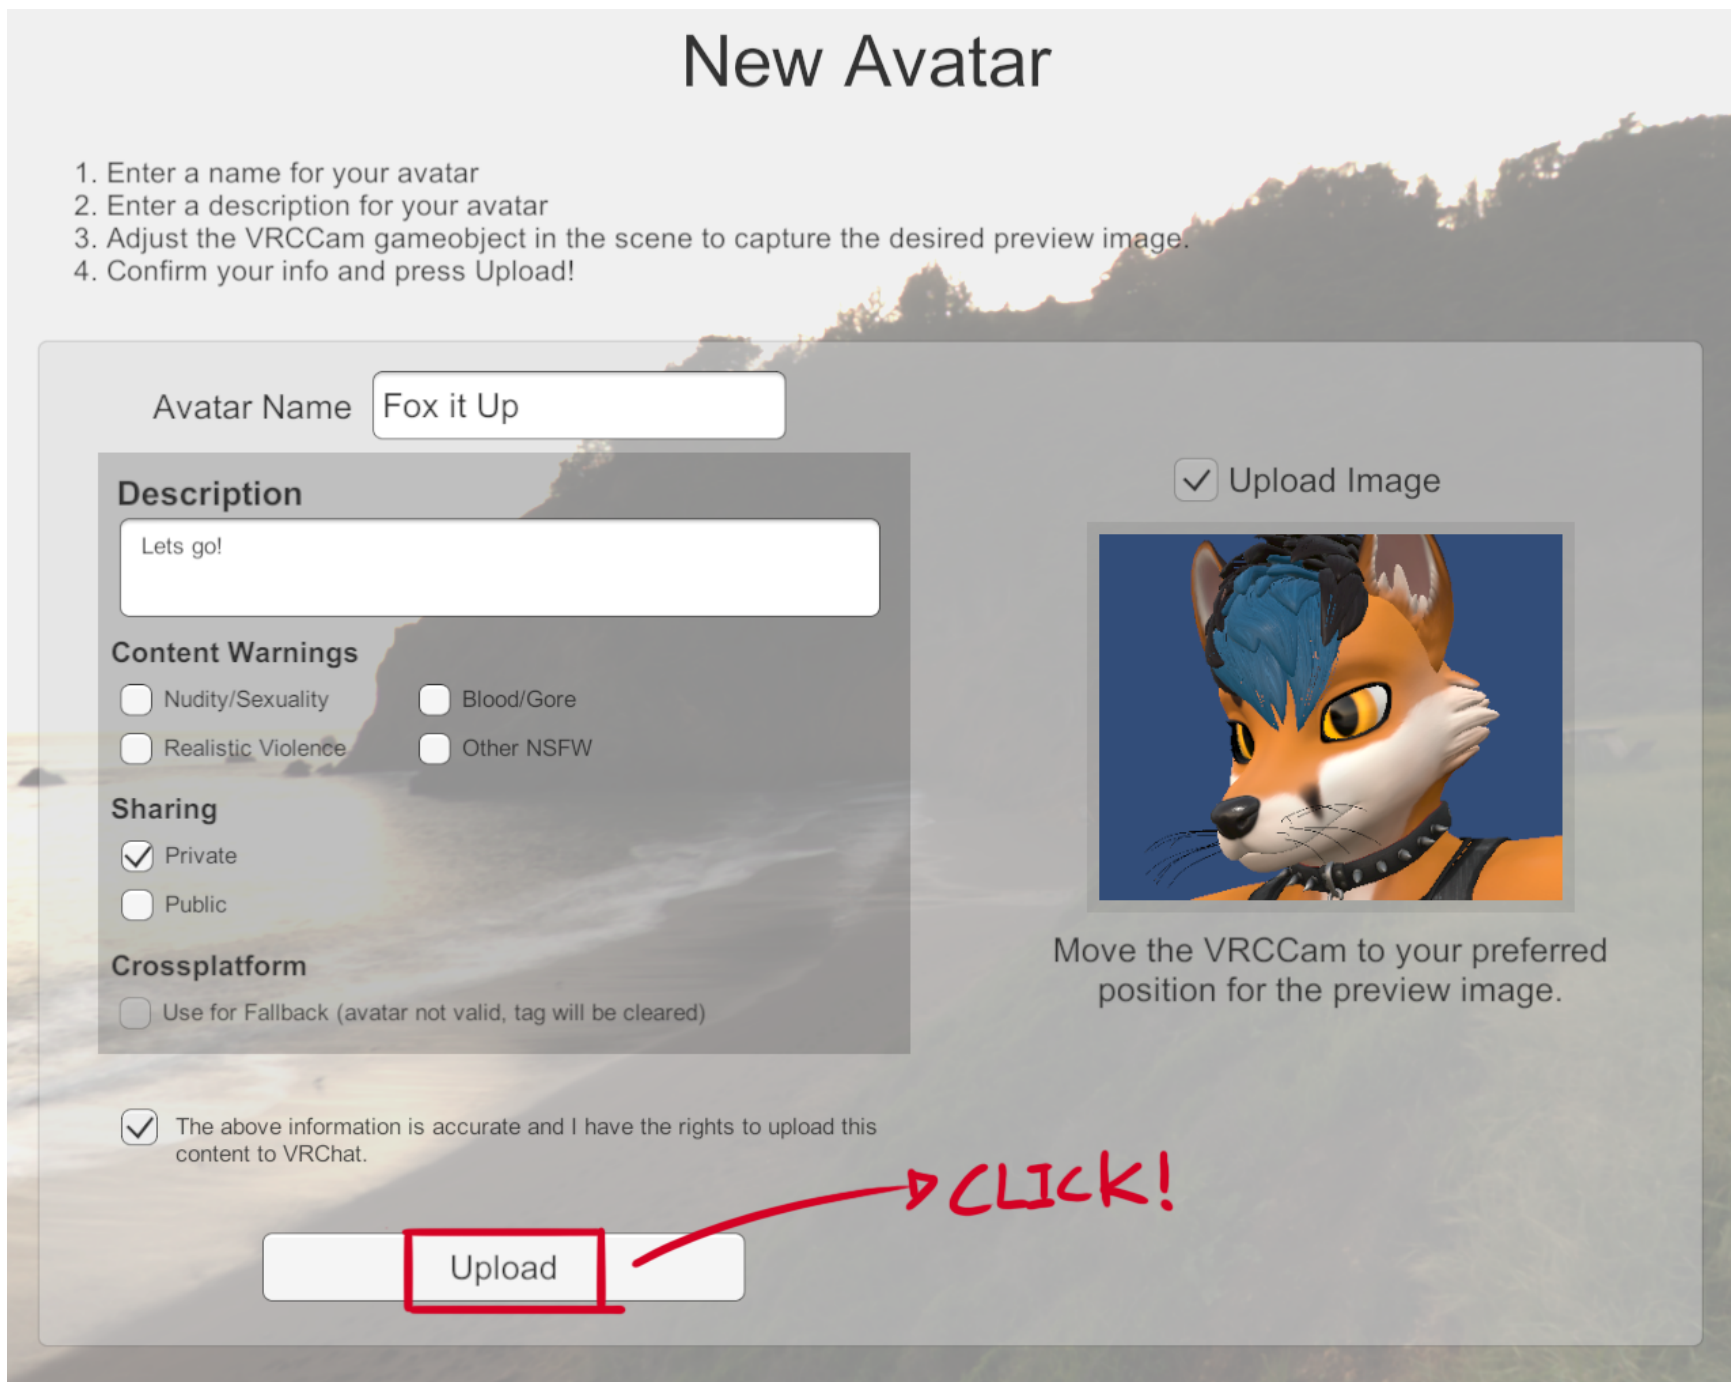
New Avatar

1. Enter a name for your avatar
2. Enter a description for your avatar
3. Adjust the VRCCam gameobject in the scene to capture the desired preview image.
4. Confirm your info and press Upload!

Avatar Name Fox it Up

Description
Lets go!

Content Warnings
Nudity/Sexuality
Blood/Gore
Realistic Violence
Other NSFW

Sharing
Private
Public

Crossplatform
Use for Fallback (avatar not valid, tag will be cleared)

Upload Image

Move the VRCCam to your preferred position for the preview image.

The above information is accurate and I have the rights to upload this content to VRChat.

CLICK!

Upload